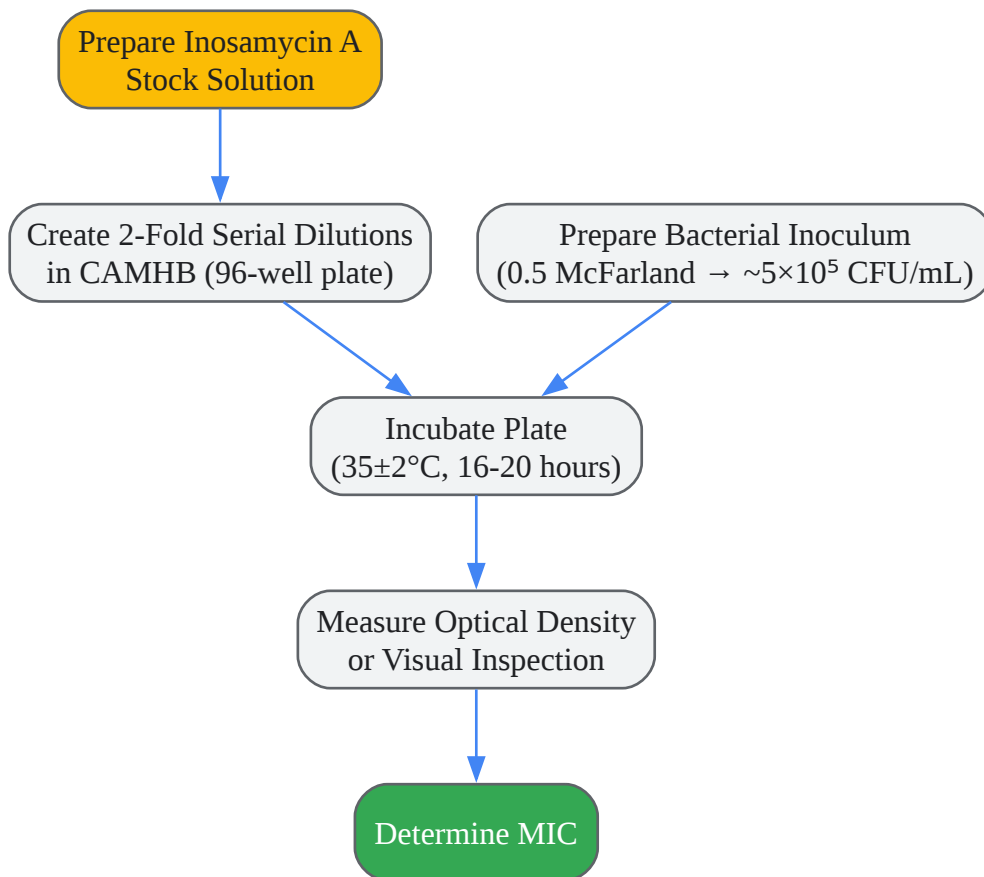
Prepare Inosamycin A Stock Solution

Create 2-Fold Serial Dilutions in CAMHB (96-well plate)

Prepare Bacterial Inoculum (0.5 McFarland → ~$5\times10^5$ CFU/mL)

Incubate Plate (35±2°C, 16-20 hours)

Measure Optical Density or Visual Inspection

Determine MIC